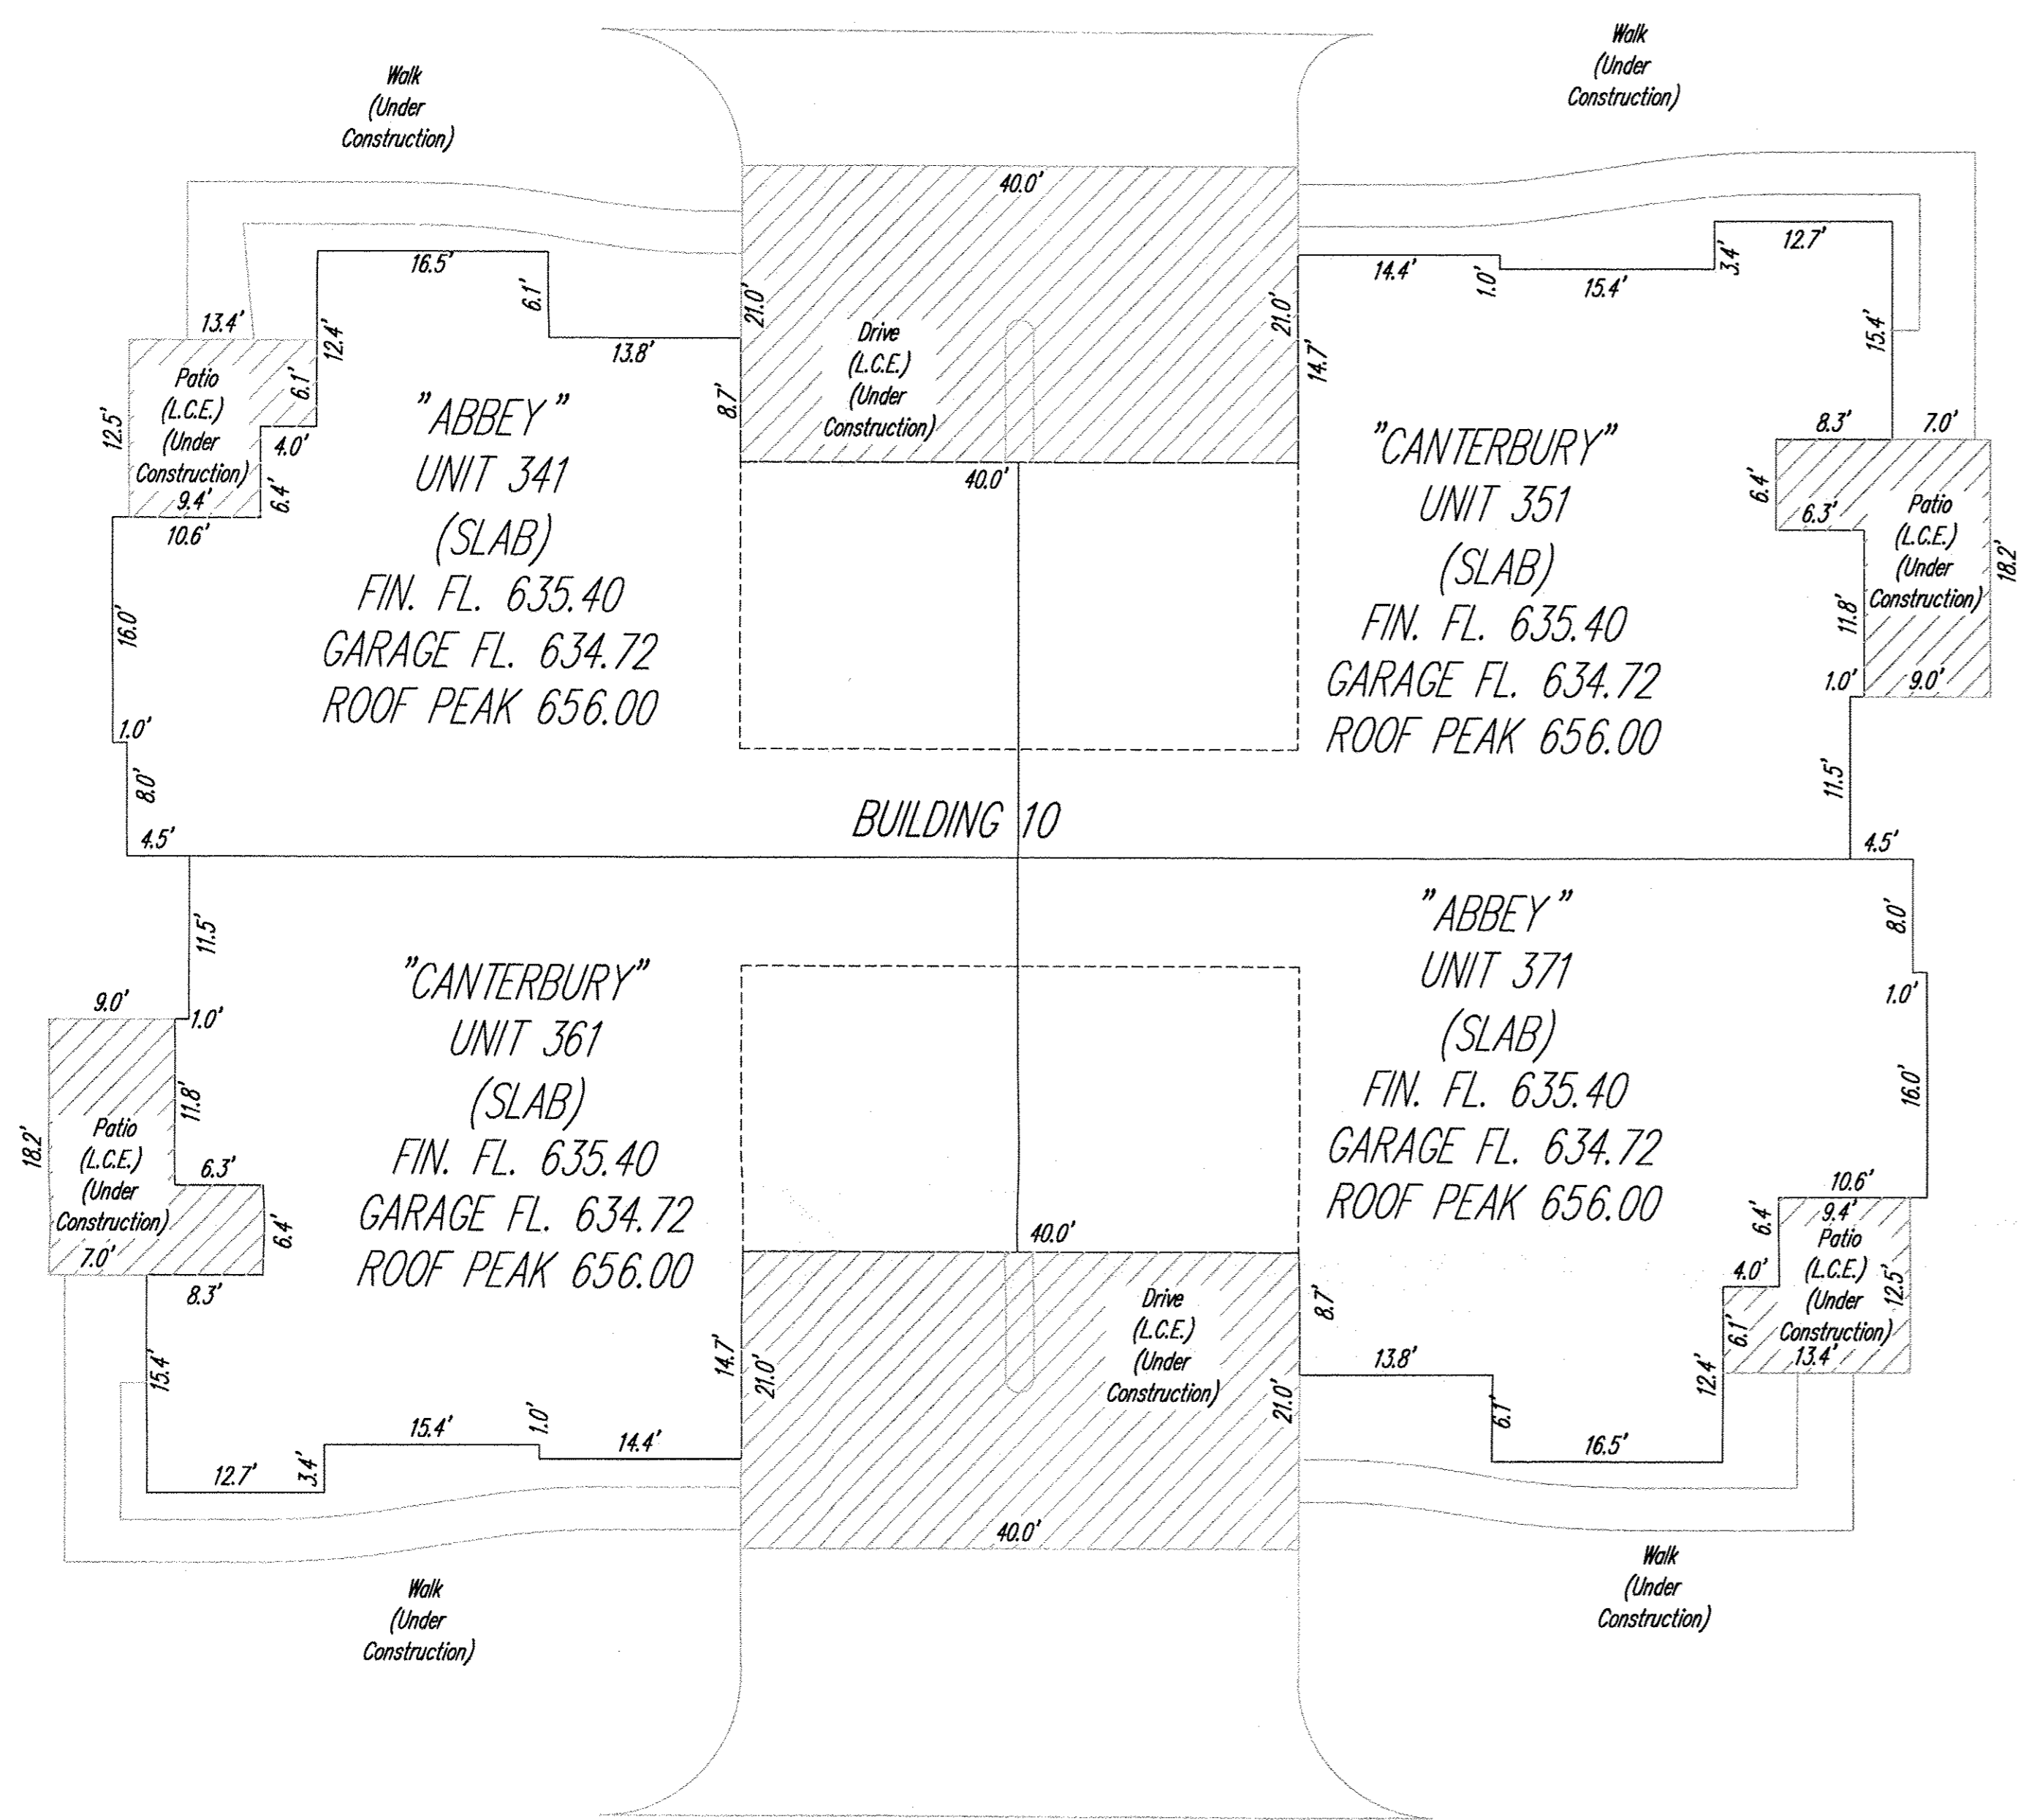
Walk (Under Construction)

Walk (Under Construction)

40.0'

16.5'

6.1'

13.8'

21.0'

Drive (L.C.E.) (Under Construction)

21.0'

14.4'

1.0'

15.4'

3.4'

12.7'

15.4'

13.4'

Patio (L.C.E.) (Under Construction)

12.5'

6.1'

12.4'

4.0'

9.4'

6.4'

10.6'

8.7'

14.7'

"ABBEY" UNIT 341 (SLAB) FIN. FL. 635.40 GARAGE FL. 634.72 ROOF PEAK 656.00

40.0'

"CANTERBURY" UNIT 351 (SLAB) FIN. FL. 635.40 GARAGE FL. 634.72 ROOF PEAK 656.00

8.3'

7.0'

6.4'

6.3'

Patio (L.C.E.) (Under Construction)

18.2'

11.8'

1.0'

9.0'

16.0'

1.0'

8.0'

4.5'

BUILDING 10

11.5'

4.5'

11.5'

"ABBEY" UNIT 371 (SLAB) FIN. FL. 635.40 GARAGE FL. 634.72 ROOF PEAK 656.00

8.0'

9.0'

1.0'

1.0'

"CANTERBURY" UNIT 361 (SLAB) FIN. FL. 635.40 GARAGE FL. 634.72 ROOF PEAK 656.00

11.8'

18.2'

Patio (L.C.E.) (Under Construction)

16.0'

6.3'

6.4'

7.0'

8.3'

10.6'

40.0'

9.4'

6.4'

Patio (L.C.E.) (Under Construction)

4.0'

12.5'

Drive (L.C.E.) (Under Construction)

8.7'

6.1'

13.4'

14.7'

21.0'

21.0'

13.8'

12.4'

15.4'

15.4'

1.0'

14.4'

6.1'

16.5'

12.7'

3.4'

40.0'

Walk (Under Construction)

Walk (Under Construction)